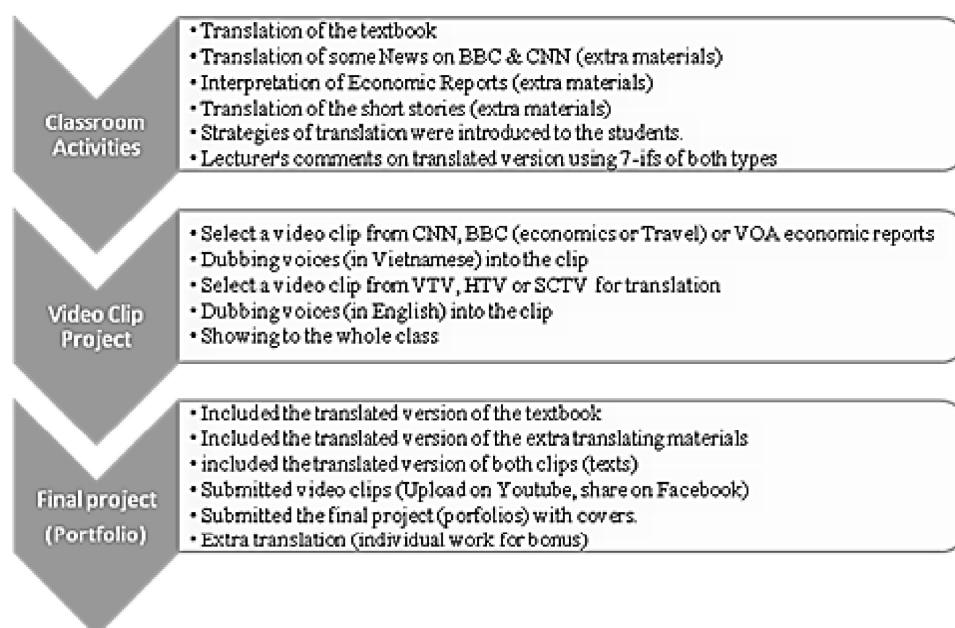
Classroom Activities

• Translation of the textbook
• Translation of some News on BBC & CNN (extra materials)
• Interpretation of Economic Reports (extra materials)
• Translation of the short stories (extra materials)
• Strategies of translation were introduced to the students.
• Lecturer's comments on translated version using 7-ifs of both types

Video Clip Project

• Select a video clip from CNN, BBC (economics or Travel) or VOA economic reports
• Dubbing voices (in Vietnamese) into the clip
• Select a video clip from VTV, HTV or SCTV for translation
• Dubbing voices (in English) into the clip
• Showing to the whole class

Final project (Portfolio)

• Included the translated version of the textbook
• Included the translated version of the extra translating materials
• included the translated version of both clips (texts)
• Submitted video clips (Upload on Youtube, share on Facebook)
• Submitted the final project (porfolios) with covers.
• Extra translation (individual work for bonus)